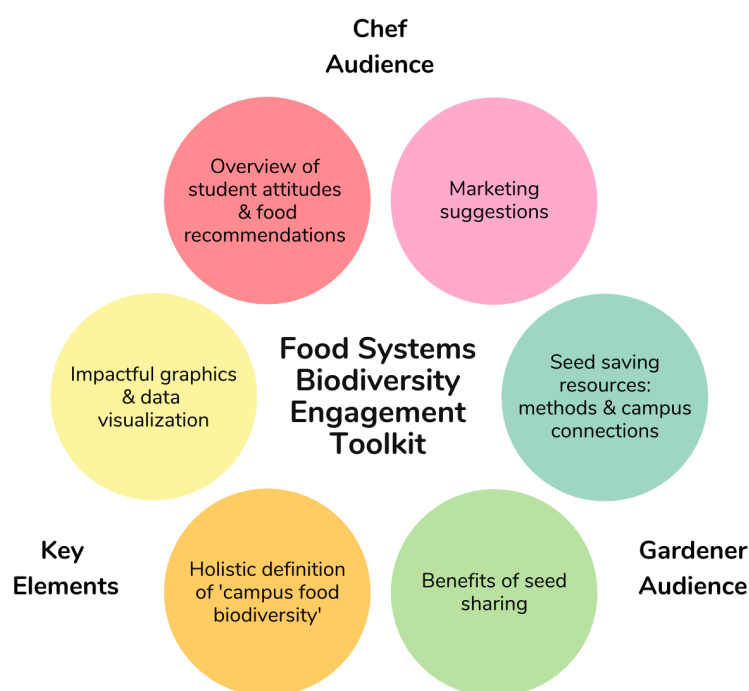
Chef Audience

Overview of student attitudes & food recommendations

Marketing suggestions

Impactful graphics & data visualization

Food Systems Biodiversity Engagement Toolkit

Seed saving resources: methods & campus connections

Key Elements

Holistic definition of 'campus food biodiversity'

Benefits of seed sharing

Gardener Audience